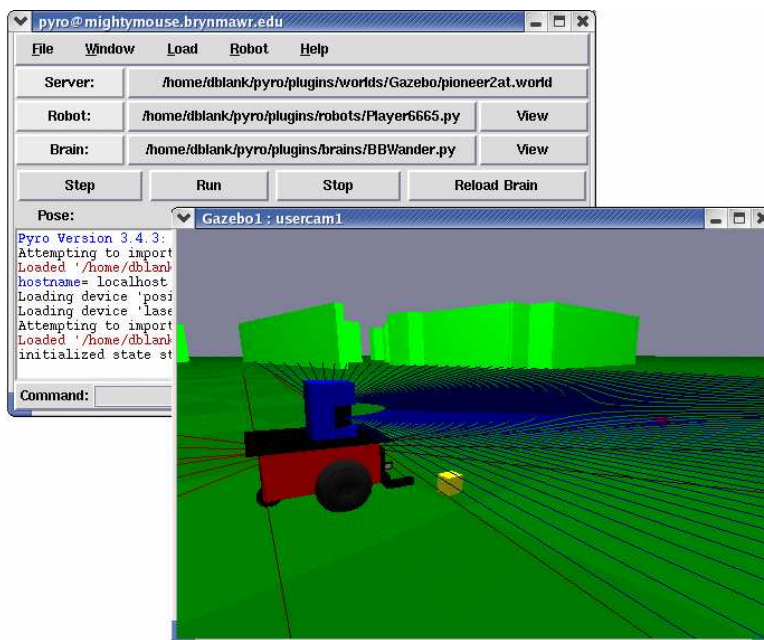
pyro@mightymouse.brynmawr.edu

File Window Load Robot Help

Server: /home/dblank/pyro/plugins/worlds/Gazebo/pioneer2at.world

Robot: /home/dblank/pyro/plugins/robots/Player6665.py View

Brain: /home/dblank/pyro/plugins/brains/BBWander.py View

Step Run Stop Reload Brain

Pose:

Pyro Version 3.4.3:
Attempting to import
Loaded '/home/dblank
hostname= localhost
Loading device 'posi
Loading device 'lase
Attempting to import
Loaded '/home/dblank
initialized state st

Command:

Gazebo1 : usercam1